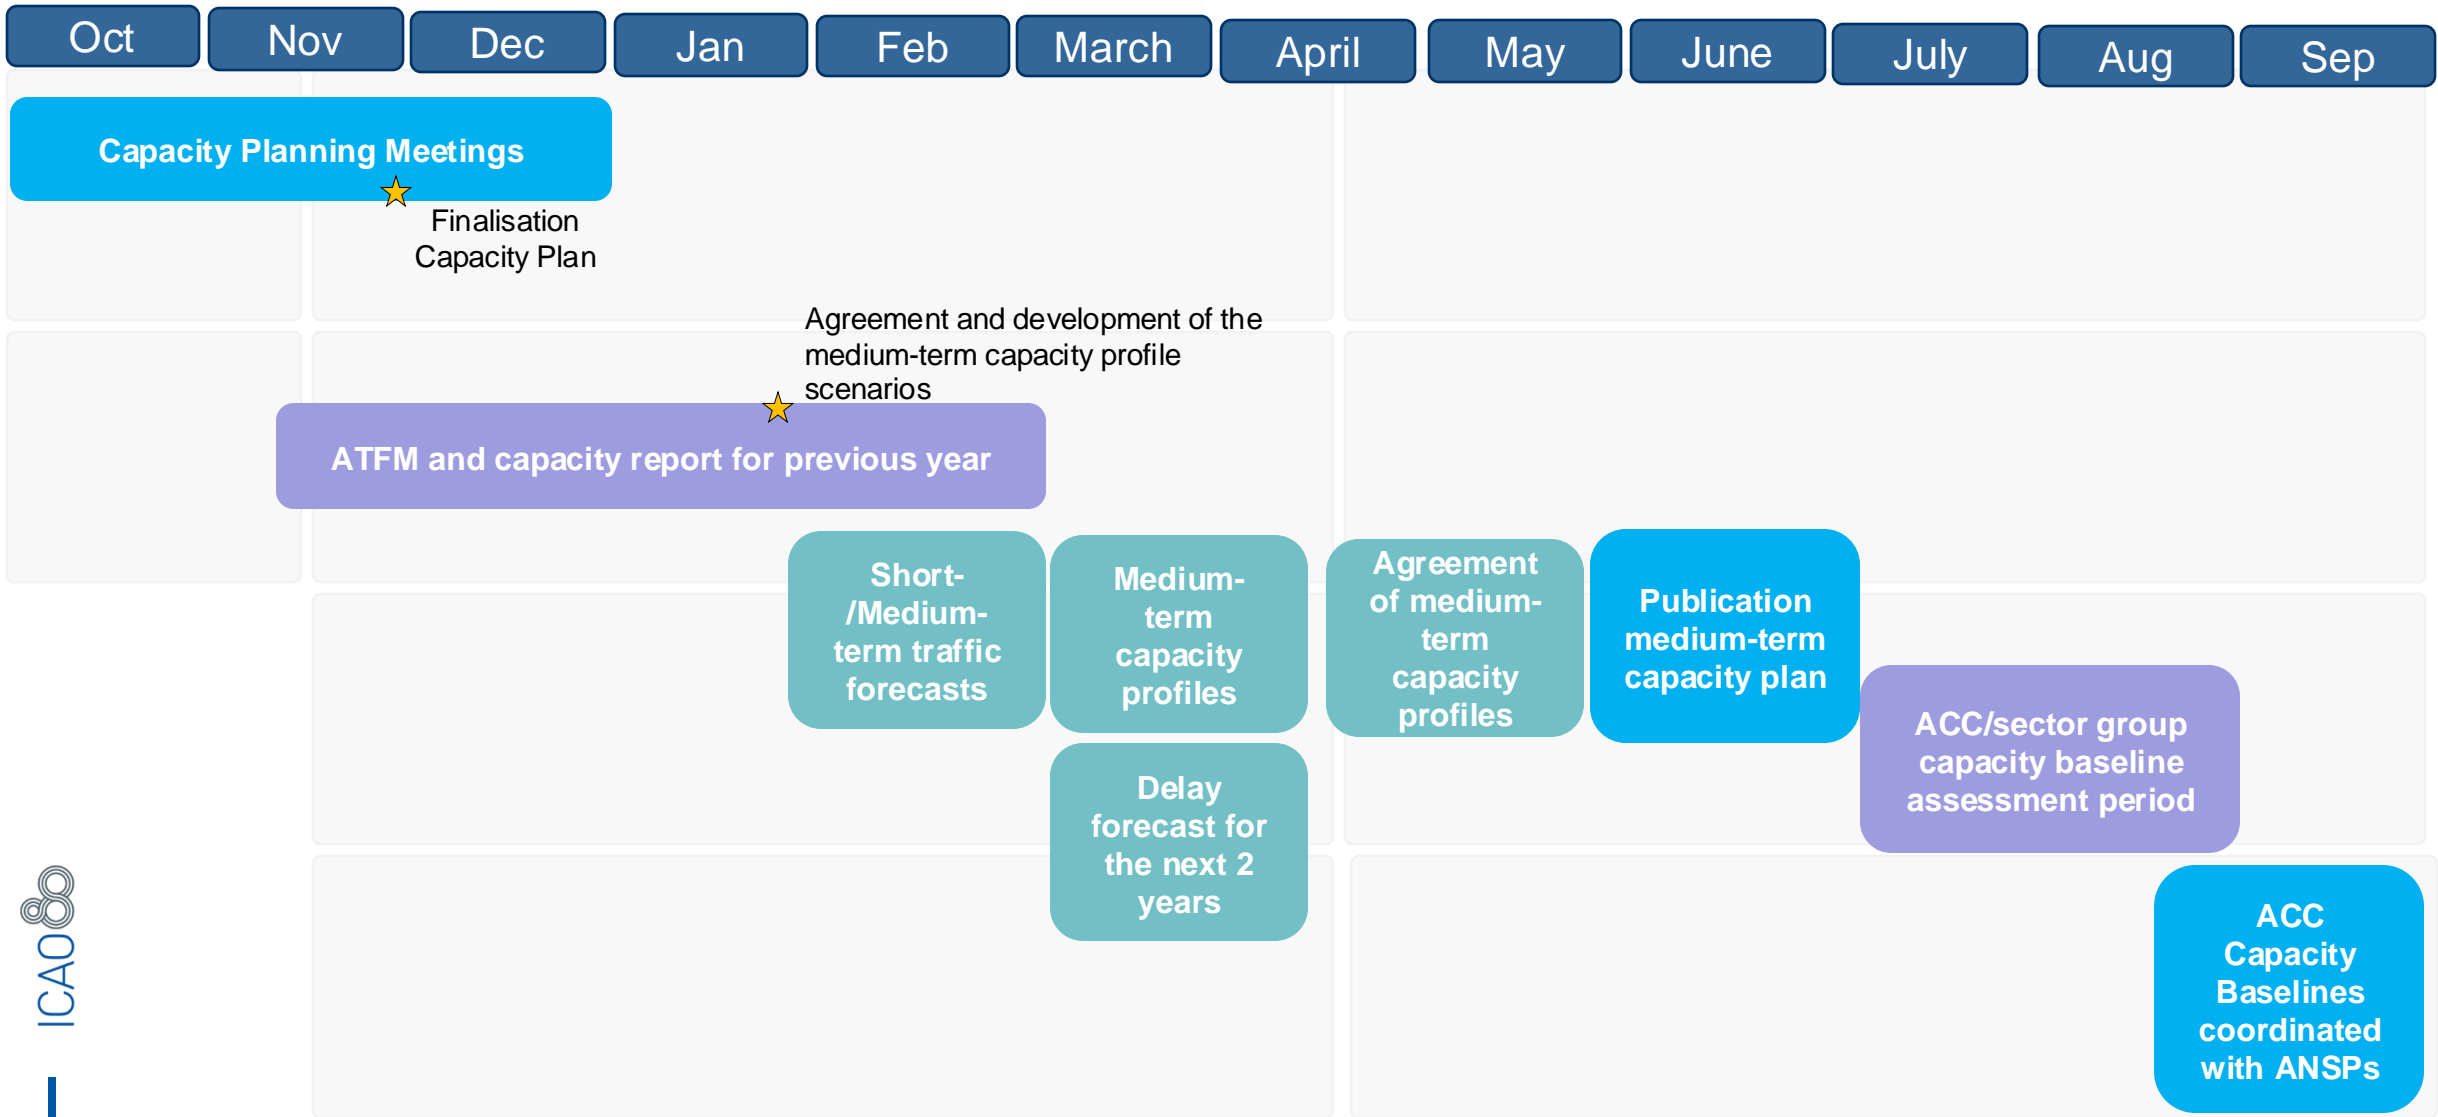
Oct Nov Dec Jan Feb March April May June July Aug Sep

Capacity Planning Meetings

Finalisation Capacity Plan

Agreement and development of the medium-term capacity profile scenarios

ATFM and capacity report for previous year

Short-/Medium-term traffic forecasts

Medium-term capacity profiles

Agreement of medium-term capacity profiles

Publication medium-term capacity plan

ACC/sector group capacity baseline assessment period

Delay forecast for the next 2 years

ACC Capacity Baselines coordinated with ANSPs

ICAO